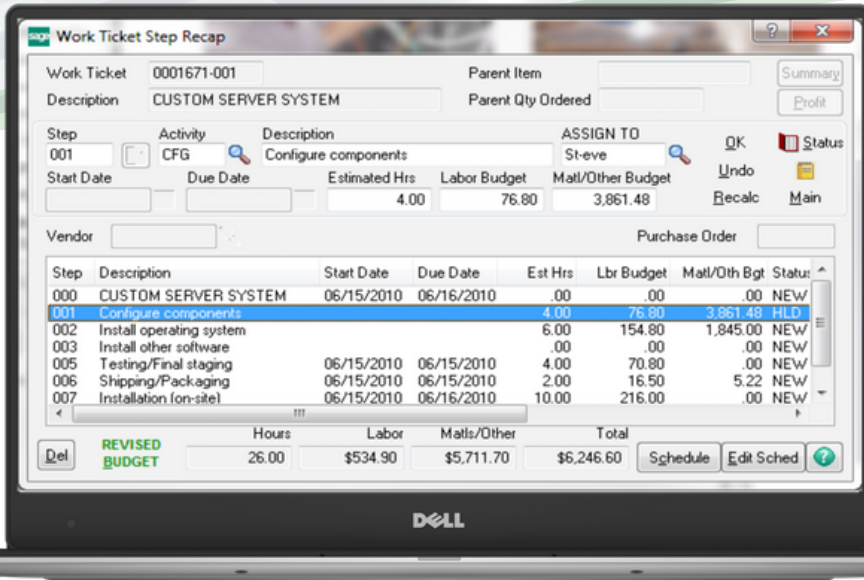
sage Work Ticket Step Recap

? X

Work Ticket 0001671-001
Description CUSTOM SERVER SYSTEM
Parent Item
Parent Qty Ordered
Summary
Profit

Step 001
Activity CFG
Description Configure components
ASSIGN TO St-eve
OK
Undo
Recalc
Status
Main
Start Date
Due Date
Estimated Hrs 4.00
Labor Budget 76.80
Matl/Other Budget 3,861.48

Vendor
Purchase Order

| Step | Description | Start Date | Due Date | Est Hrs | Lbr Budget | Matl/Oth Bgt | Status |
|---|---|---|---|---|---|---|---|
| 000 | CUSTOM SERVER SYSTEM | 06/15/2010 | 06/16/2010 | .00 | .00 | .00 | NEW |
| 001 | Configure components | | | 4.00 | 76.80 | 3,861.48 | HLD |
| 002 | Install operating system | | | 6.00 | 154.80 | 1,845.00 | NEW |
| 003 | Install other software | | | .00 | .00 | .00 | NEW |
| 005 | Testing/Final staging | 06/15/2010 | 06/15/2010 | 4.00 | 70.80 | .00 | NEW |
| 006 | Shipping/Packaging | 06/15/2010 | 06/15/2010 | 2.00 | 16.50 | 5.22 | NEW |
| 007 | Installation (on-site) | 06/15/2010 | 06/16/2010 | 10.00 | 216.00 | .00 | NEW |

Del
REVISED BUDGET
Hours 26.00
Labor $534.90
Matls/Other $5,711.70
Total $6,246.60
Schedule
Edit Sched

DELL